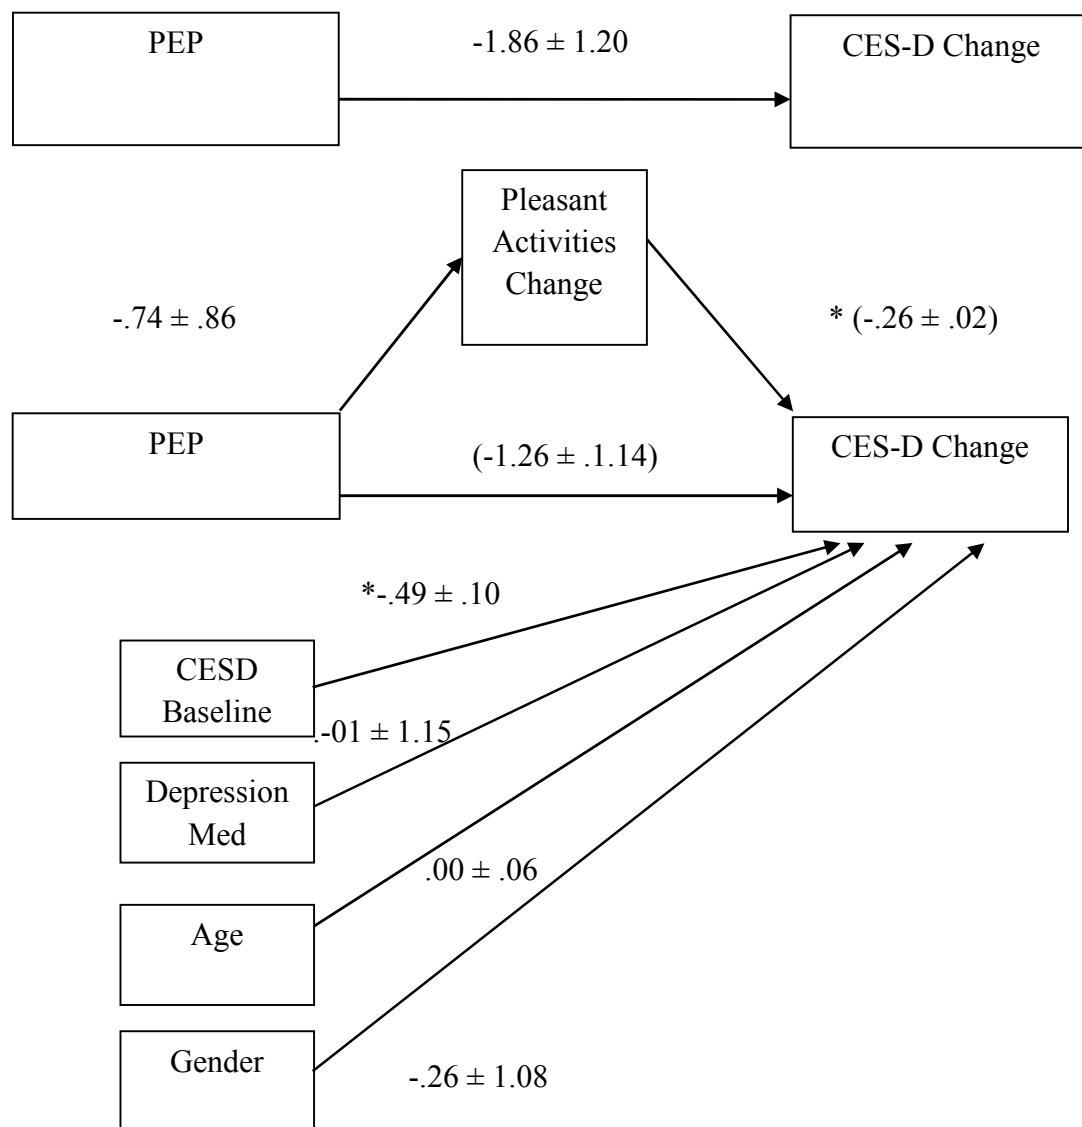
PEP

$-1.86 \pm 1.20$

CES-D Change

Pleasant Activities Change

$-.74 \pm .86$

* $(-.26 \pm .02)$

PEP

$(-1.26 \pm .1.14)$

CES-D Change

*$-.49 \pm .10$

CESD Baseline

$.-01 \pm 1.15$

Depression Med

$.00 \pm .06$

Age

Gender

$-.26 \pm 1.08$